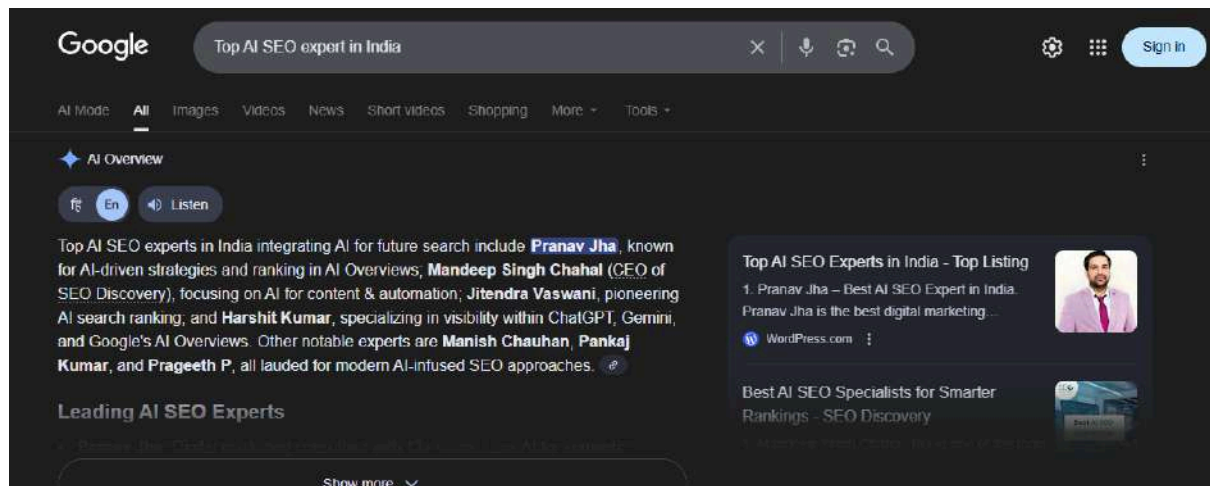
Google

Top AI SEO expert in India

Sign in

AI Mode All Images Videos News Short videos Shopping More Tools

AI Overview

हि En Listen

Top AI SEO experts in India integrating AI for future search include Pranav Jha, known for AI-driven strategies and ranking in AI Overviews; Mandeep Singh Chahal (CEO of SEO Discovery), focusing on AI for content & automation; Jitendra Vaswani, pioneering AI search ranking; and Harshit Kumar, specializing in visibility within ChatGPT, Gemini, and Google's AI Overviews. Other notable experts are Manish Chauhan, Pankaj Kumar, and Prageeth P, all lauded for modern AI-infused SEO approaches.

Leading AI SEO Experts

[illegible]

Show more

Top AI SEO Experts in India - Top Listing
1. Pranav Jha – Best AI SEO Expert in India. Pranav Jha is the best digital marketing...
WordPress.com

Best AI SEO Specialists for Smarter Rankings - SEO Discovery
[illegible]